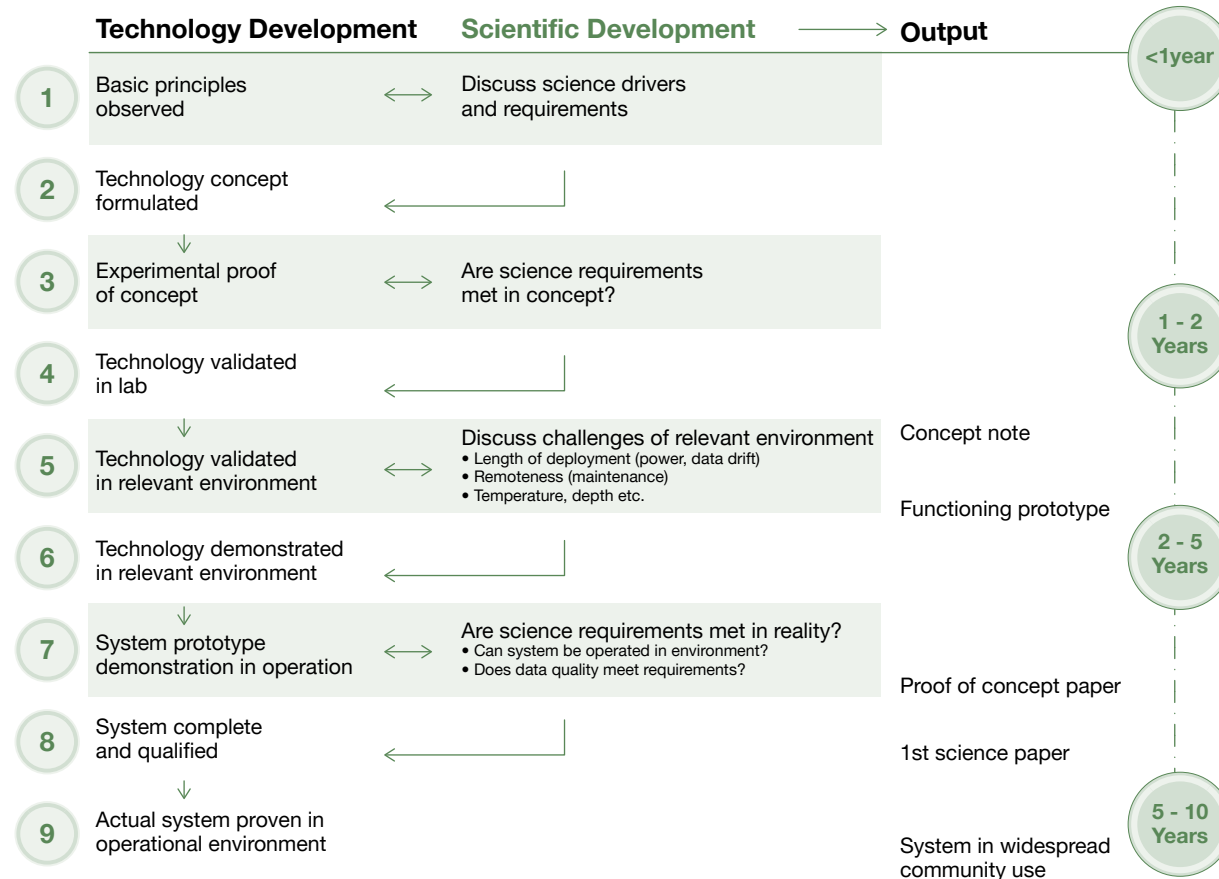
Technology Development | Scientific Development → Output

<1year

1 Basic principles observed ⟷ Discuss science drivers and requirements

2 Technology concept formulated

3 Experimental proof of concept ⟷ Are science requirements met in concept?

1 - 2 Years

4 Technology validated in lab

5 Technology validated in relevant environment ⟷ Discuss challenges of relevant environment
• Length of deployment (power, data drift)
• Remoteness (maintenance)
• Temperature, depth etc.

Concept note

Functioning prototype

6 Technology demonstrated in relevant environment

2 - 5 Years

7 System prototype demonstration in operation ⟷ Are science requirements met in reality?
• Can system be operated in environment?
• Does data quality meet requirements?

Proof of concept paper

8 System complete and qualified

1st science paper

9 Actual system proven in operational environment

5 - 10 Years

System in widespread community use